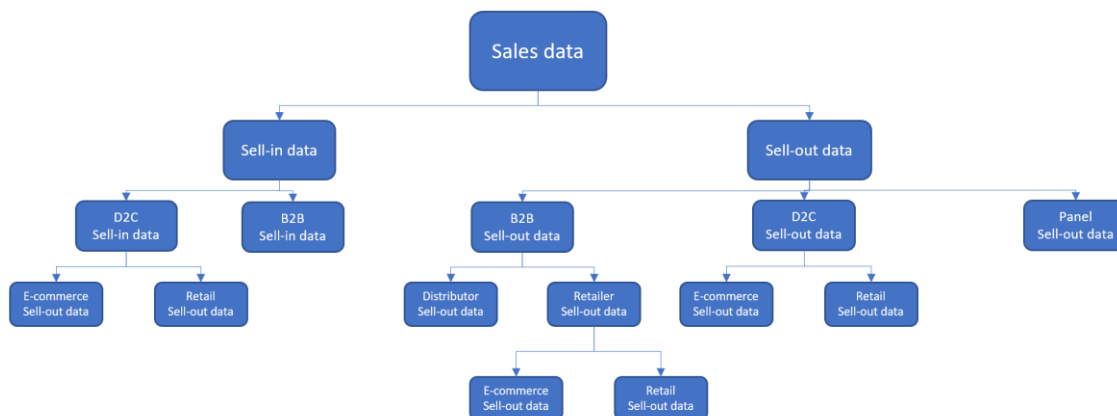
Sales data

Sell-in data

Sell-out data

D2C
Sell-in data

B2B
Sell-in data

B2B
Sell-out data

D2C
Sell-out data

Panel
Sell-out data

E-commerce
Sell-out data

Retail
Sell-out data

Distributor
Sell-out data

Retailer
Sell-out data

E-commerce
Sell-out data

Retail
Sell-out data

E-commerce
Sell-out data

Retail
Sell-out data